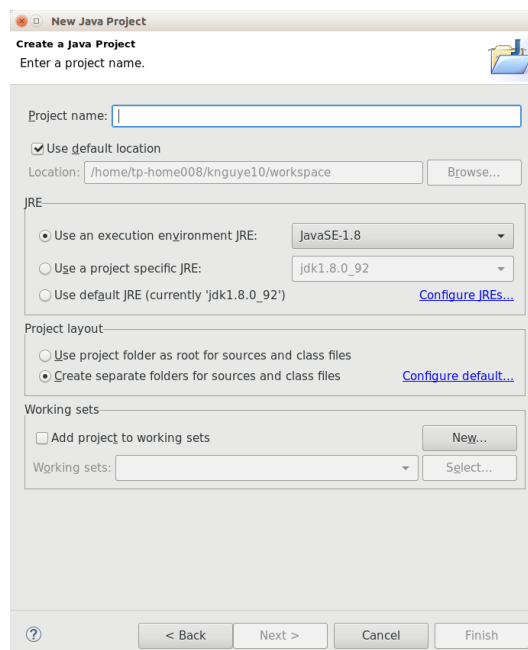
New Java Project

Create a Java Project
Enter a project name.

Project name: |

Use default location

Location: /home/tp-home008/knguye10/workspace

Browse...

JRE

Use an execution environment JRE: JavaSE-1.8

Use a project specific JRE: jdk1.8.0_92

Use default JRE (currently 'jdk1.8.0_92')

Configure JREs...

Project layout

Use project folder as root for sources and class files

Create separate folders for sources and class files

Configure default...

Working sets

Add project to working sets

New...

Working sets:

Select...

?

< Back

Next >

Cancel

Finish